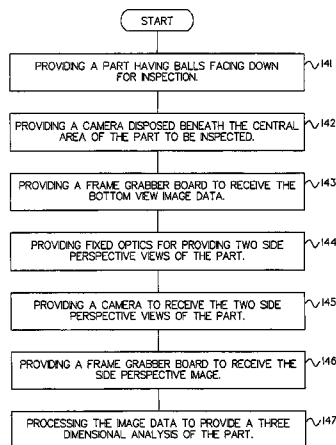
START

PROVIDING A PART HAVING BALLS FACING DOWN FOR INSPECTION. 141

PROVIDING A CAMERA DISPOSED BENEATH THE CENTRAL AREA OF THE PART TO BE INSPECTED. 142

PROVIDING A FRAME GRABBER BOARD TO RECEIVE THE BOTTOM VIEW IMAGE DATA. 143

PROVIDING FIXED OPTICS FOR PROVIDING TWO SIDE PERSPECTIVE VIEWS OF THE PART. 144

PROVIDING A CAMERA TO RECEIVE THE TWO SIDE PERSPECTIVE VIEWS OF THE PART. 145

PROVIDING A FRAME GRABBER BOARD TO RECEIVE THE SIDE PERSPECTIVE IMAGE. 146

PROCESSING THE IMAGE DATA TO PROVIDE A THREE DIMENSIONAL ANALYSIS OF THE PART. 147